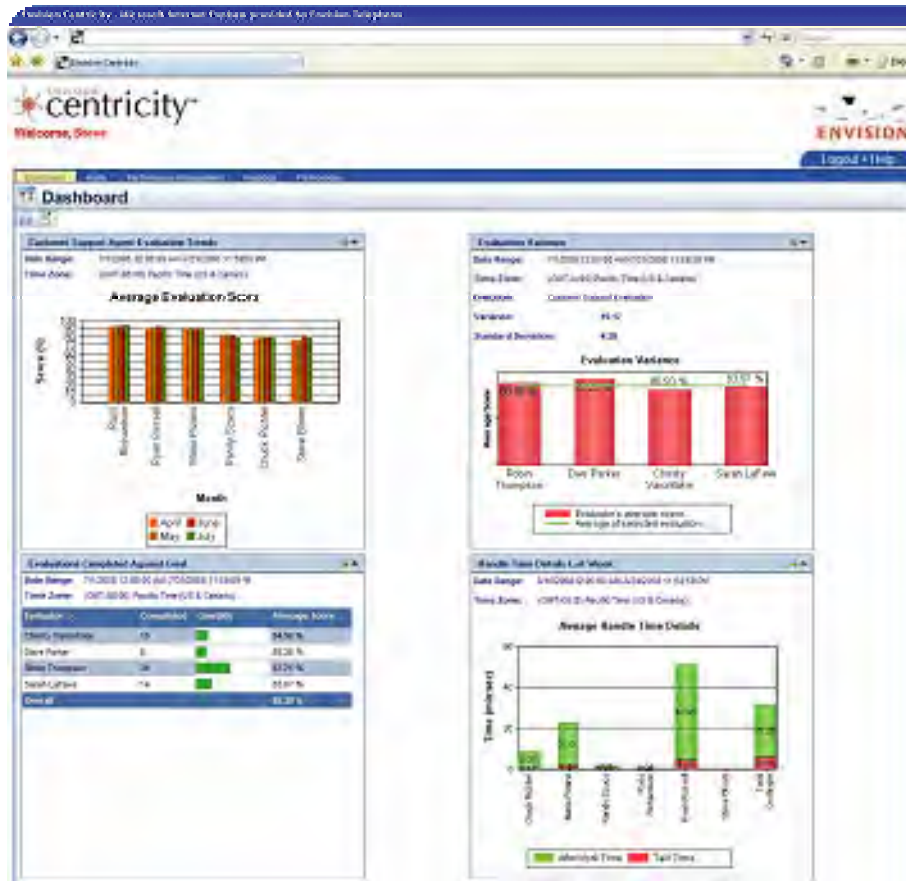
Envision Centricity - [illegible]

Envision Centricity

centricity

Welcome, Steve

ENVISION

Logout • Help

Dashboard

Customer Support Agent Evaluation Trends

Date Range: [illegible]

Time Zone: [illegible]

Average Evaluation Score

Score (%)

Month

April June May July

Evaluation Variance

Date Range: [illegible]

Time Zone: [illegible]

Evaluation: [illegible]

Variance: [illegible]

Standard Deviation: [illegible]

Evaluation Variance

Average Score

85.50 %

93.57 %

Robin Thompson

Dave Parker

Christy Vasudevan

Sarah LaFave

Evaluation's average score

Average of selected evaluation

Evaluations Completed Against Goal

Date Range: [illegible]

Time Zone: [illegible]

| Evaluator | Completed | Goal(%) | Average Score |
|---|---|---|---|
| Christy Vasudevan | 15 | | 84.50 % |
| Dave Parker | 6 | | 85.30 % |
| Steve Thompson | 34 | | 83.20 % |
| Sarah LaFave | 14 | | 85.67 % |
| Overall | | | 83.20 % |

Handle Time Details Last Week

Date Range: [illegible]

Time Zone: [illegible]

Average Handle Time Details

Time (minutes)

60

40

20

0

Talk Time

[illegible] Time